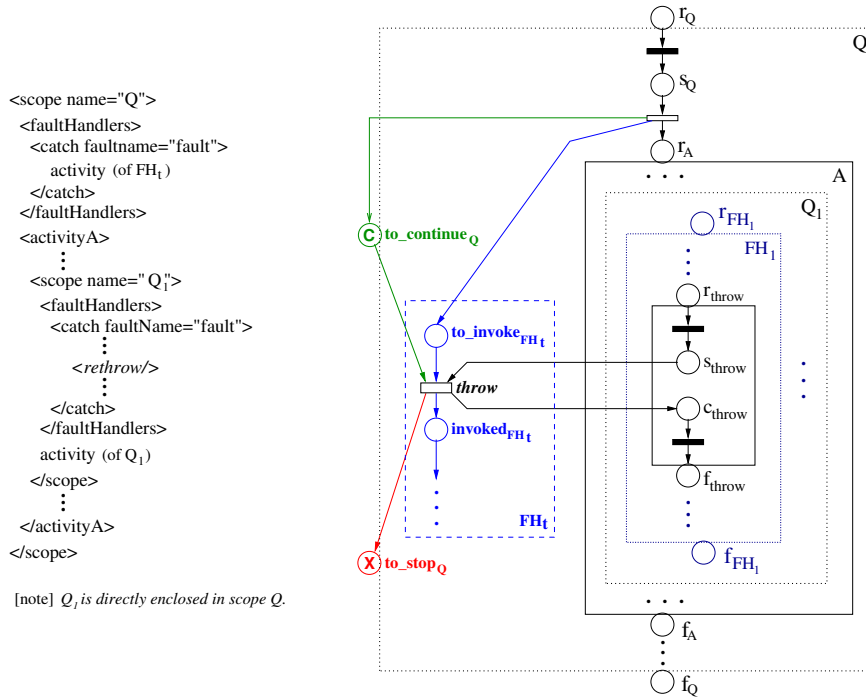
<scope name="Q">
<faultHandlers>
<catch faultname="fault">
activity (of $FH_t$)
</catch>
</faultHandlers>
<activityA>
⋮
<scope name="$Q_1$">
<faultHandlers>
<catch faultName="fault">
⋮
<rethrow/>
⋮
</catch>
</faultHandlers>
activity (of $Q_1$)
</scope>
⋮
</activityA>
</scope>

[note] $Q_1$ is directly enclosed in scope Q.

$r_Q$
Q
$s_Q$
$r_A$
A
$Q_1$
$r_{FH_1}$
$FH_1$
C to_continue$_Q$
$r_{throw}$
to_invoke$_{FH_t}$
$s_{throw}$
throw
$c_{throw}$
invoked$_{FH_t}$
$f_{throw}$
$FH_t$
X to_stop$_Q$
$f_{FH_1}$
$f_A$
$f_Q$